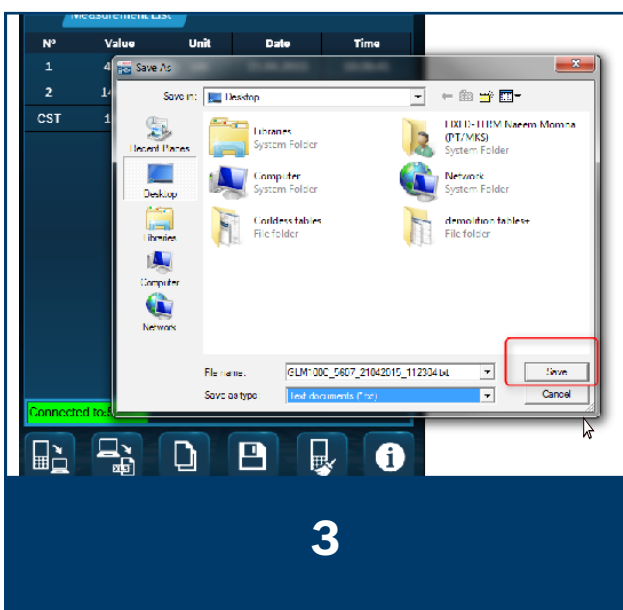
Measurement List

| Nº | Value | Unit | Date | Time |
|---|---|---|---|---|
| 1 | 4 | | | |
| 2 | 14 | | | |
| CST | 1 | | | |

Save As

Save in: Desktop

Recent Places
Desktop
Libraries
Computer
Network

Libraries
System Folder

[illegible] Naeem Momna (PT/MKS)
System Folder

Computer
System Folder

Network
System Folder

Cordless tables
File folder

demolition tables+
File folder

File name: GLM100C_5607_21042015_112304.txt

Save as type: Text documents (*.txt)

Save

Cancel

Connected to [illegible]

3